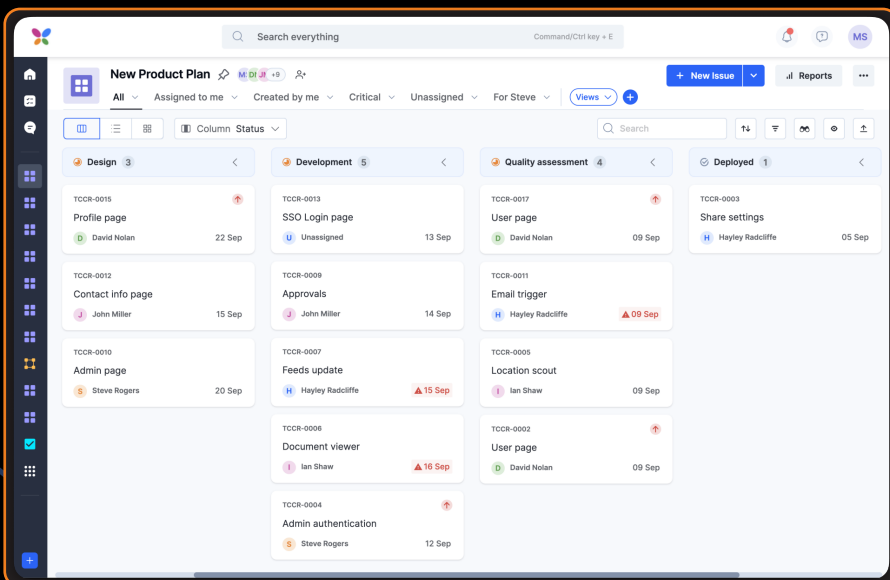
Search everything
Command/Ctrl key + E
MS

New Product Plan
M: D: J: +9
+ New issue
Reports
All
Assigned to me
Created by me
Critical
Unassigned
For Steve
Views
+

Column Status
Search

Design 3
TCCR-0015
Profile page
D David Nolan 22 Sep
TCCR-0012
Contact info page
J John Miller 15 Sep
TCCR-0010
Admin page
S Steve Rogers 20 Sep

Development 5
TCCR-0013
SSO Login page
U Unassigned 13 Sep
TCCR-0009
Approvals
J John Miller 14 Sep
TCCR-0007
Feeds update
H Hayley Radcliffe 15 Sep
TCCR-0006
Document viewer
I Ian Shaw 16 Sep
TCCR-0004
Admin authentication
S Steve Rogers 12 Sep

Quality assessment 4
TCCR-0017
User page
D David Nolan 09 Sep
TCCR-0011
Email trigger
H Hayley Radcliffe 09 Sep
TCCR-0005
Location scout
I Ian Shaw 09 Sep
TCCR-0002
User page
D David Nolan 09 Sep

Deployed 1
TCCR-0003
Share settings
H Hayley Radcliffe 05 Sep